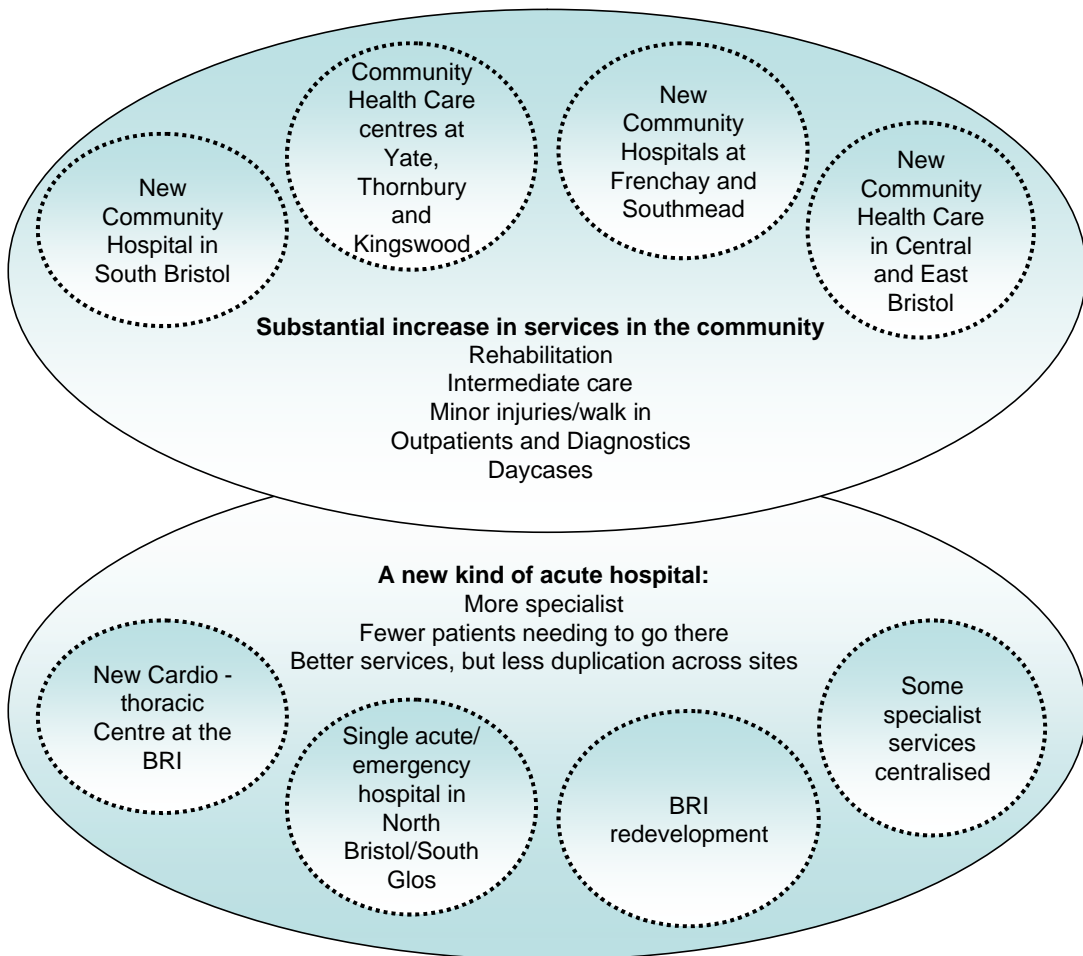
New Community Hospital in South Bristol

Community Health Care centres at Yate, Thornbury and Kingswood

New Community Hospitals at Frenchay and Southmead

New Community Health Care in Central and East Bristol

**Substantial increase in services in the community**
Rehabilitation
Intermediate care
Minor injuries/walk in
Outpatients and Diagnostics
Daycases

**A new kind of acute hospital:**
More specialist
Fewer patients needing to go there
Better services, but less duplication across sites

New Cardio - thoracic Centre at the BRI

Single acute/ emergency hospital in North Bristol/South Glos

BRI redevelopment

Some specialist services centralised